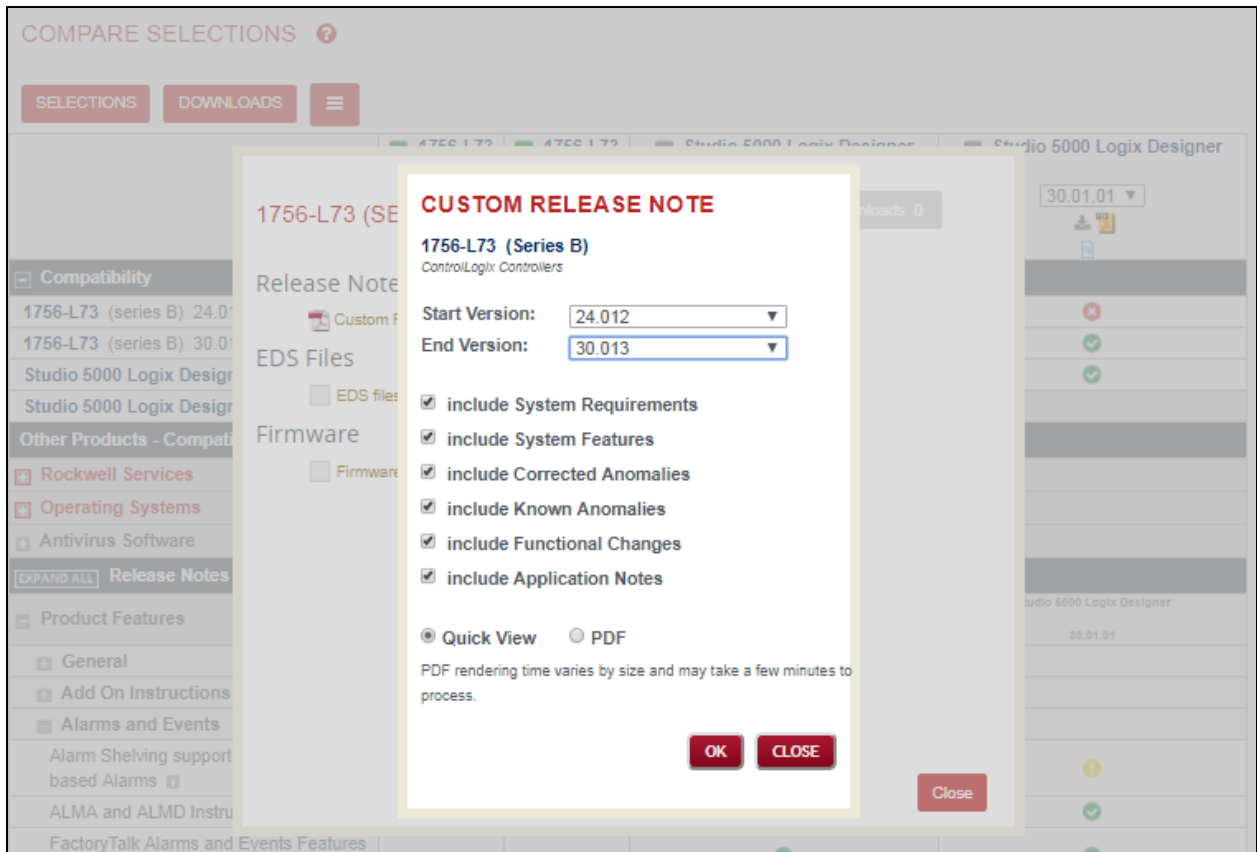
COMPARE SELECTIONS

SELECTIONS DOWNLOADS

1756-L73 1756-L73 Studio 5000 Logix Designer Studio 5000 Logix Designer

30.01.01

1756-L73 (SE

Release Note

Custom F

EDS Files

EDS files

Firmware

Firmware

Compatibility

1756-L73 (series B) 24.01

1756-L73 (series B) 30.01

Studio 5000 Logix Design

Studio 5000 Logix Design

Other Products - Compati

Rockwell Services

Operating Systems

Antivirus Software

EXPAND ALL Release Notes

Product Features

General

Add On Instructions

Alarms and Events

Alarm Shelving support based Alarms

ALMA and ALMD Instru

FactoryTalk Alarms and Events Features

Studio 5000 Logix Designer

30.01.01

nloads 0

CUSTOM RELEASE NOTE

1756-L73 (Series B)

ControlLogix Controllers

Start Version: 24.012

End Version: 30.013

include System Requirements

include System Features

include Corrected Anomalies

include Known Anomalies

include Functional Changes

include Application Notes

Quick View PDF

PDF rendering time varies by size and may take a few minutes to process.

OK CLOSE

Close